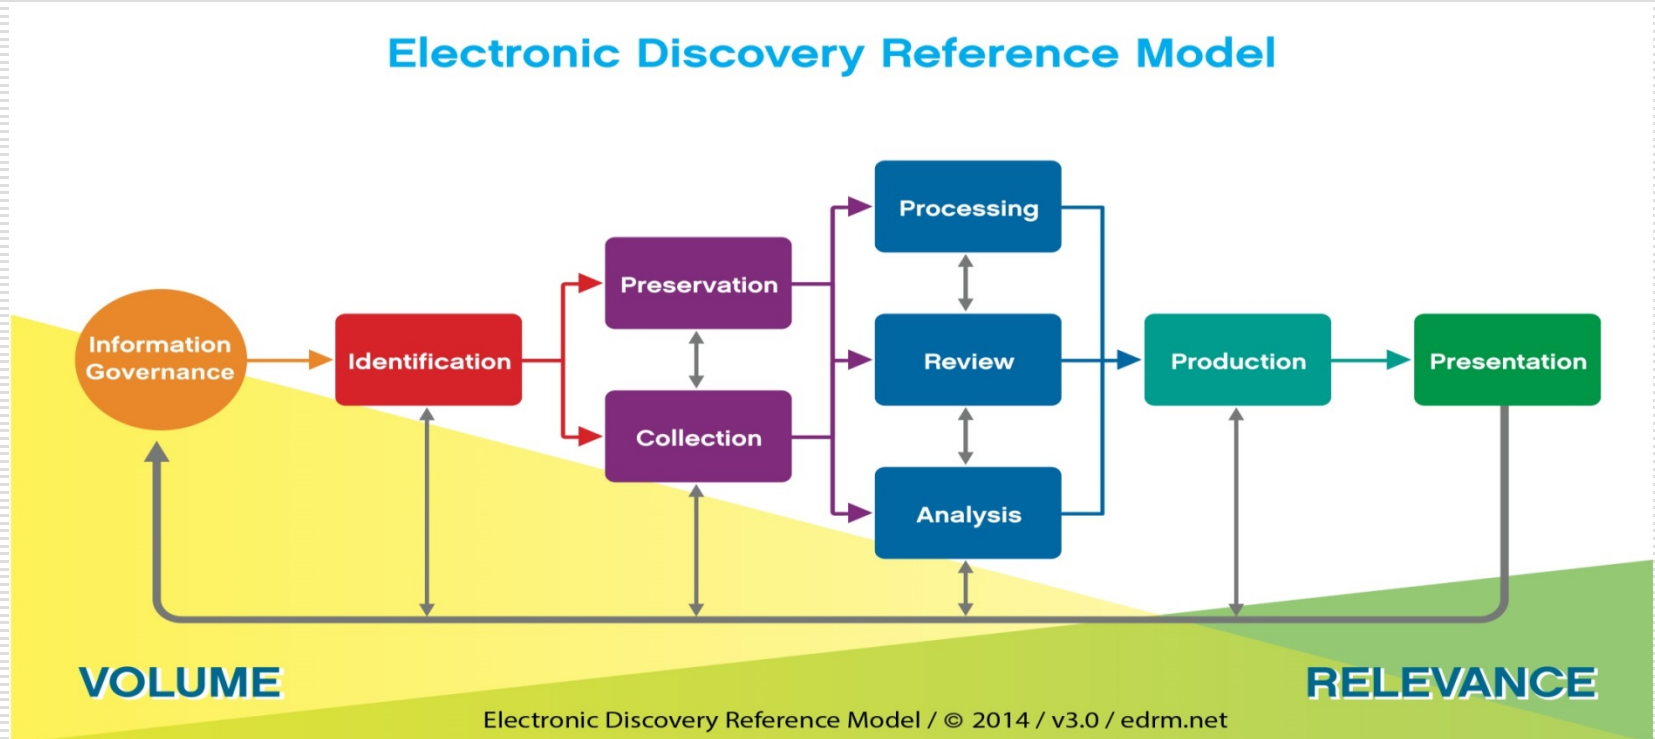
Electronic Discovery Reference Model

Information Governance

Identification

Preservation

Collection

Processing

Review

Analysis

Production

Presentation

VOLUME

RELEVANCE

Electronic Discovery Reference Model / © 2014 / v3.0 / edrm.net